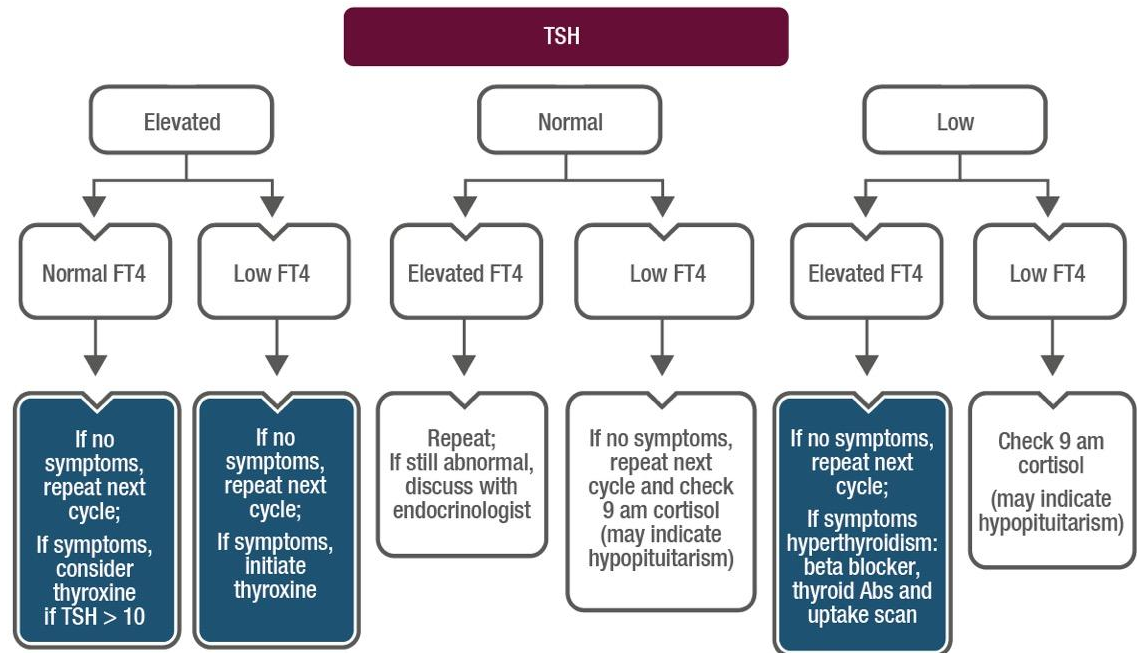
TSH

Elevated

Normal

Low

Normal FT4

Low FT4

Elevated FT4

Low FT4

Elevated FT4

Low FT4

If no symptoms, repeat next cycle;

If symptoms, consider thyroxine if TSH > 10

If no symptoms, repeat next cycle;

If symptoms, initiate thyroxine

Repeat;
If still abnormal, discuss with endocrinologist

If no symptoms, repeat next cycle and check 9 am cortisol (may indicate hypopituitarism)

If no symptoms, repeat next cycle;

If symptoms hyperthyroidism: beta blocker, thyroid Abs and uptake scan

Check 9 am cortisol

(may indicate hypopituitarism)